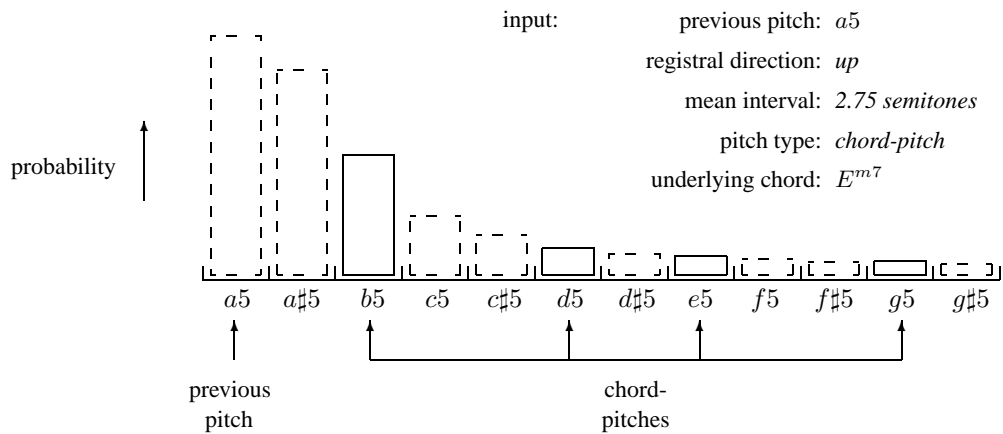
input: previous pitch: $a5$

registral direction: *up*

mean interval: *2.75 semitones*

pitch type: *chord-pitch*

underlying chord: $E^{m7}$

probability

$a5$ $a\sharp5$ $b5$ $c5$ $c\sharp5$ $d5$ $d\sharp5$ $e5$ $f5$ $f\sharp5$ $g5$ $g\sharp5$

previous pitch

chord-pitches